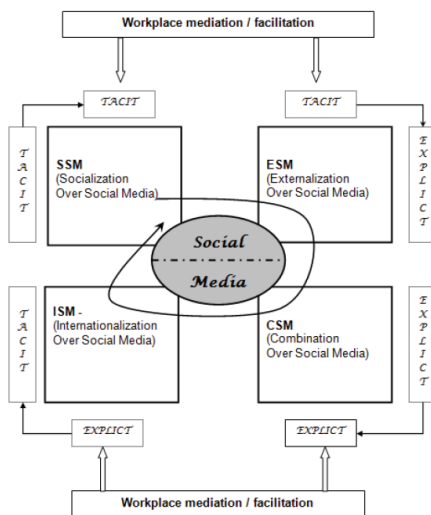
Workplace mediation / facilitation

TACIT

TACIT

TACIT

SSM (Socialization Over Social Media)

ESM (Externalization Over Social Media)

EXPLICT

Social Media

TACIT

ISM - (Internationalization Over Social Media)

CSM (Combination Over Social Media)

EXPLICT

EXPLICT

EXPLICT

Workplace mediation / facilitation